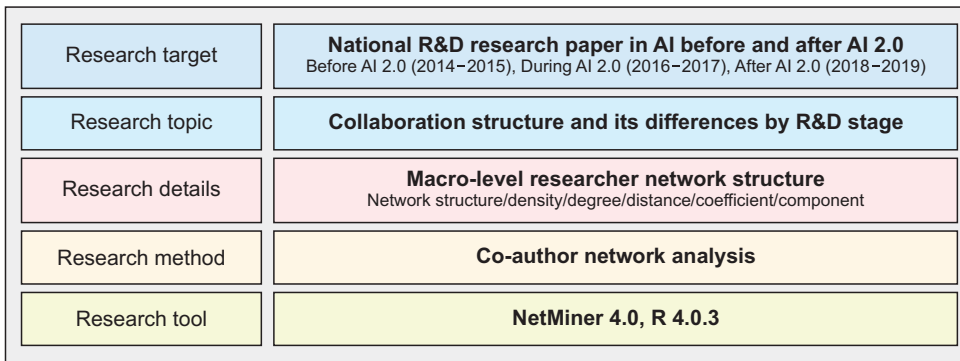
| | |
|---|---|
| Research target | **National R&D research paper in AI before and after AI 2.0** Before AI 2.0 (2014−2015), During AI 2.0 (2016−2017), After AI 2.0 (2018−2019) |
| Research topic | **Collaboration structure and its differences by R&D stage** |
| Research details | **Macro-level researcher network structure** Network structure/density/degree/distance/coefficient/component |
| Research method | **Co-author network analysis** |
| Research tool | **NetMiner 4.0, R 4.0.3** |